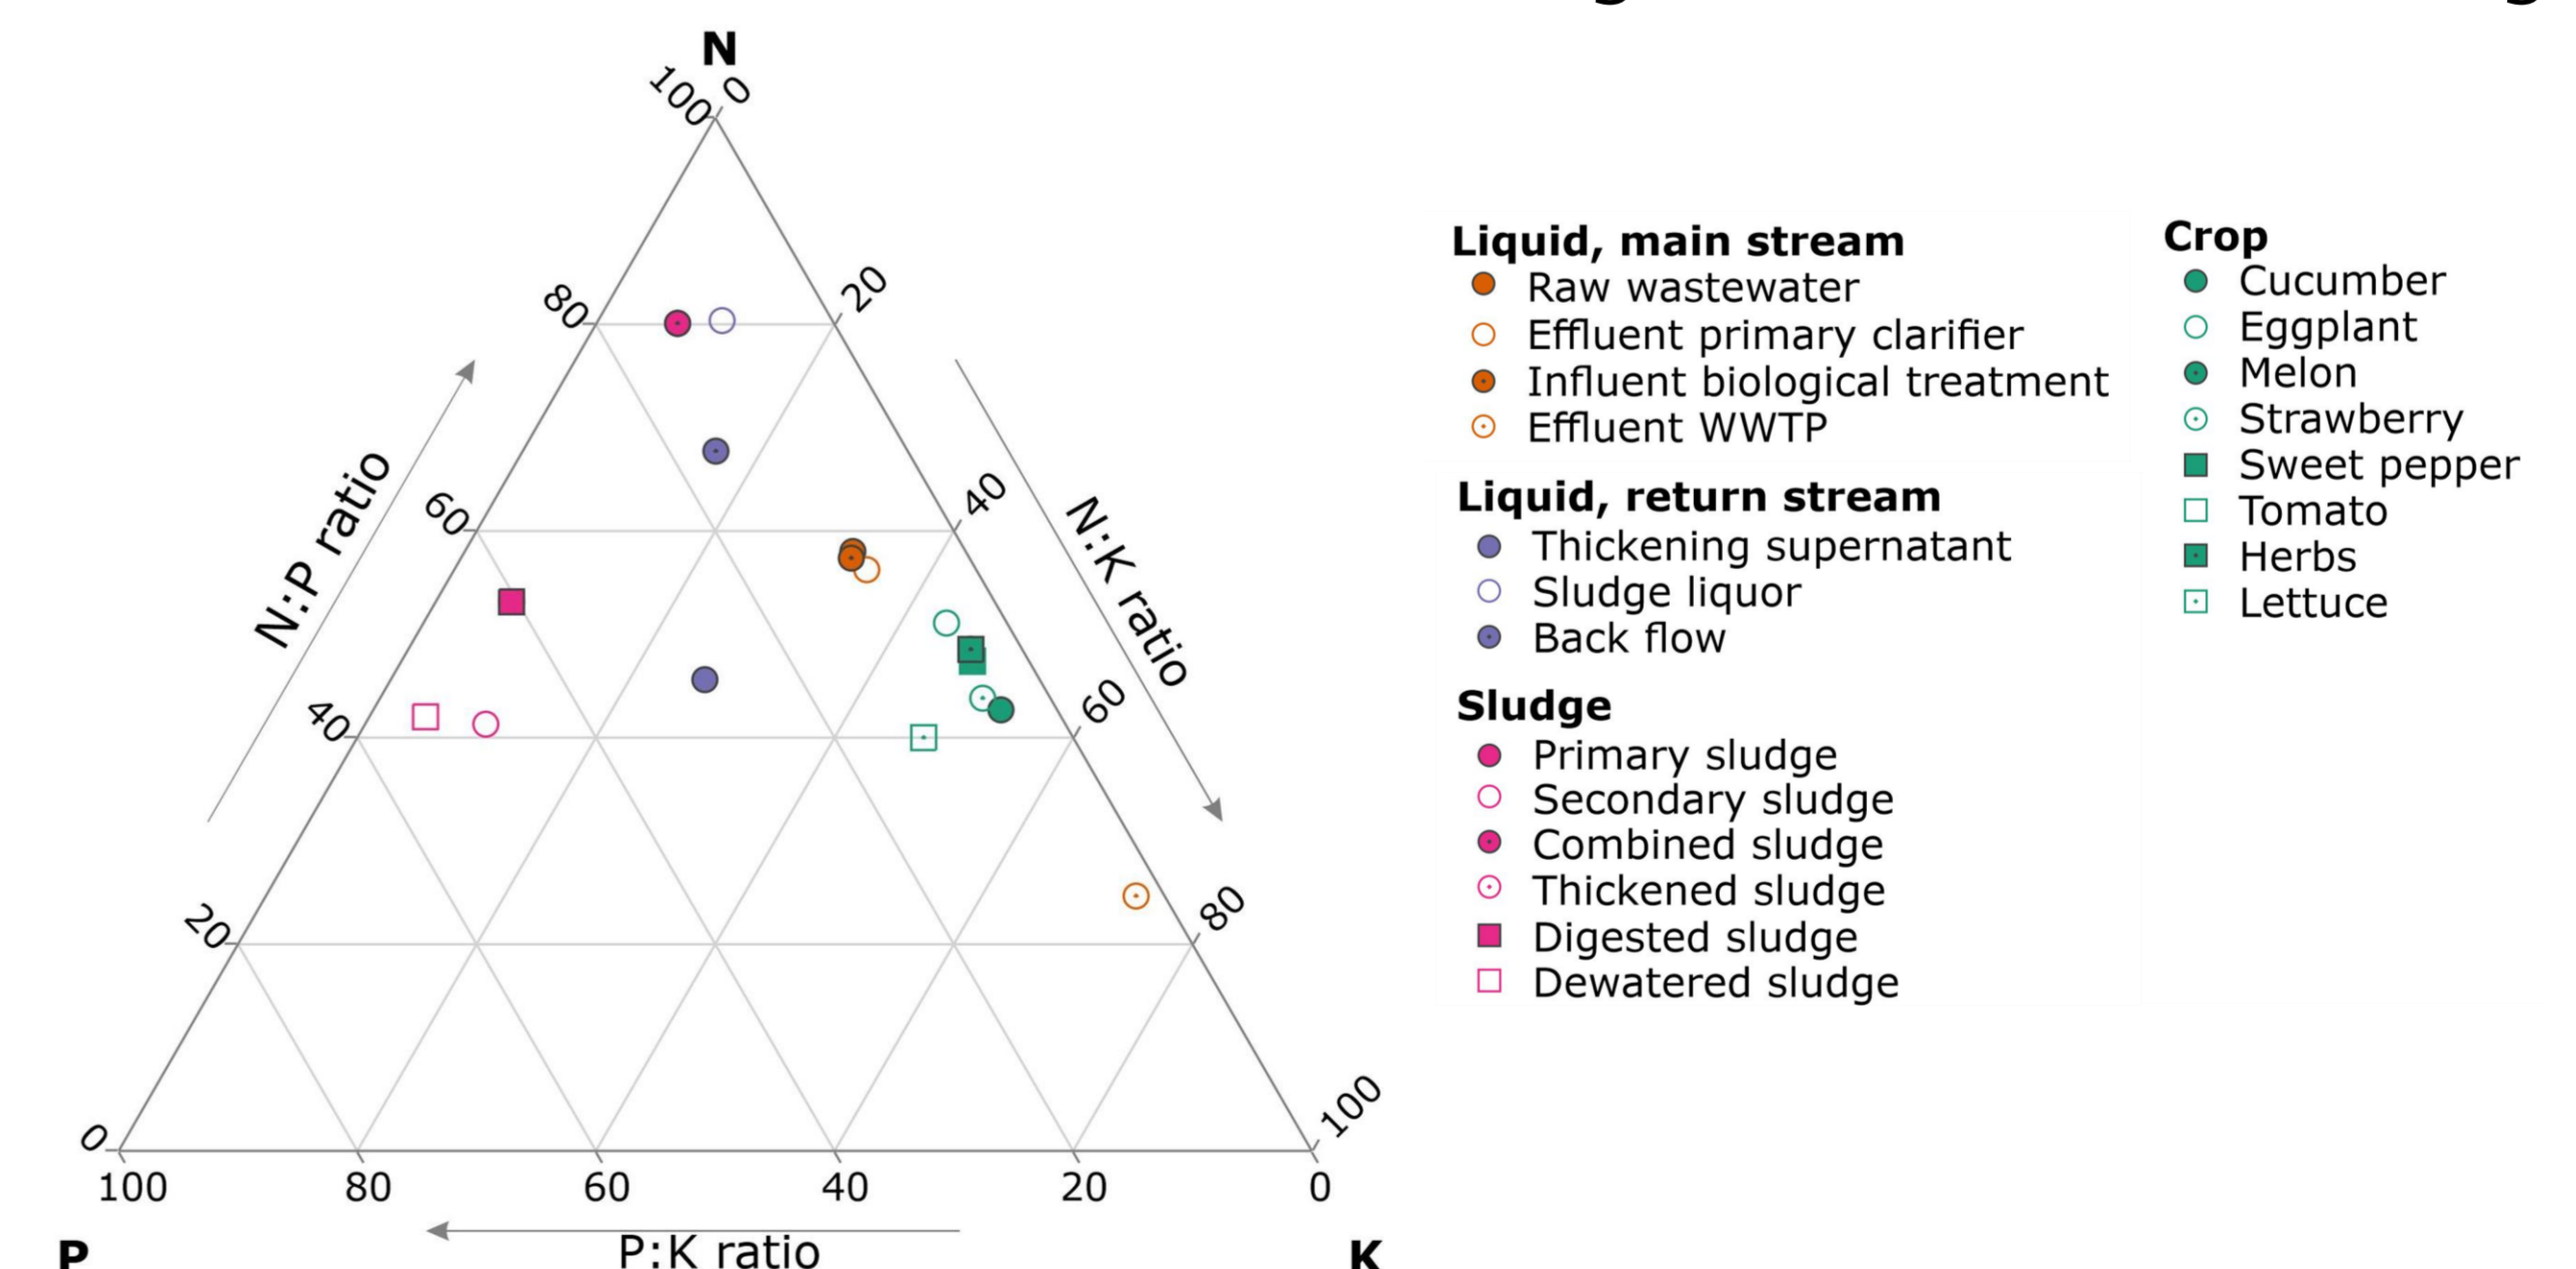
N
100
0
80
20
60
40
40
60
20
80
0
100
N:P ratio
N:K ratio
100
80
60
40
20
0
P
P:K ratio
K

Liquid, main stream
Raw wastewater
Effluent primary clarifier
Influent biological treatment
Effluent WWTP

Liquid, return stream
Thickening supernatant
Sludge liquor
Back flow

Sludge
Primary sludge
Secondary sludge
Combined sludge
Thickened sludge
Digested sludge
Dewatered sludge

Crop
Cucumber
Eggplant
Melon
Strawberry
Sweet pepper
Tomato
Herbs
Lettuce